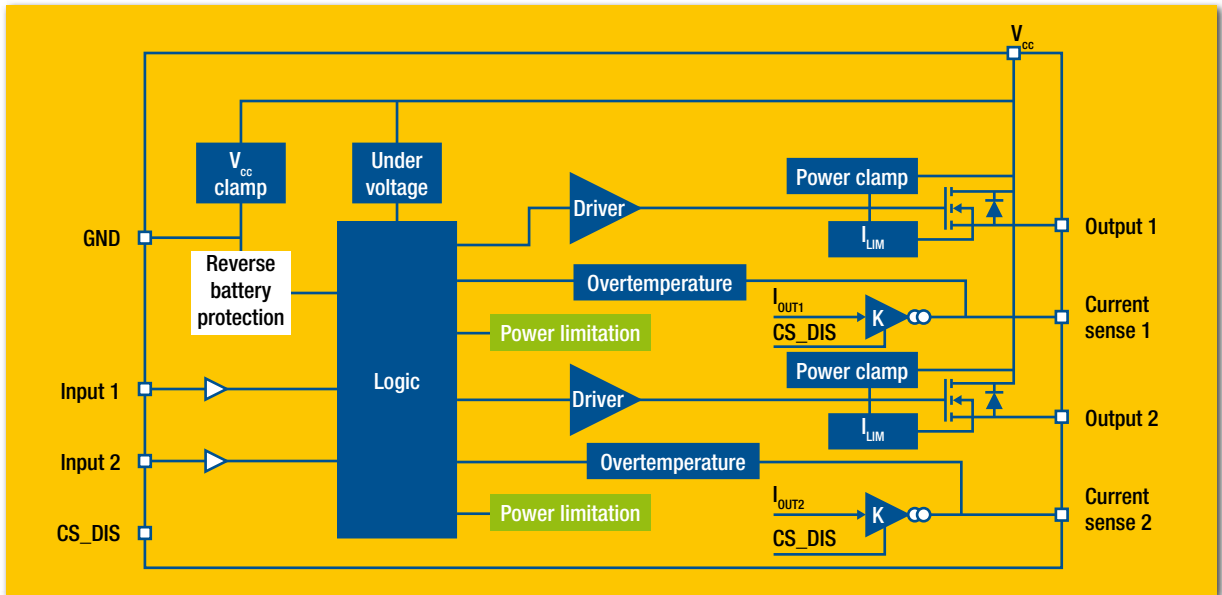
$V_{cc}$

$V_{cc}$ clamp

Under voltage

Driver

Power clamp

$I_{LIM}$

Output 1

GND

Reverse battery protection

Overtemperature

$I_{OUT1}$

K

Current sense 1

CS_DIS

Power limitation

Logic

Power clamp

Input 1

Driver

$I_{LIM}$

Output 2

Input 2

Overtemperature

$I_{OUT2}$

Current sense 2

K

CS_DIS

Power limitation

CS_DIS